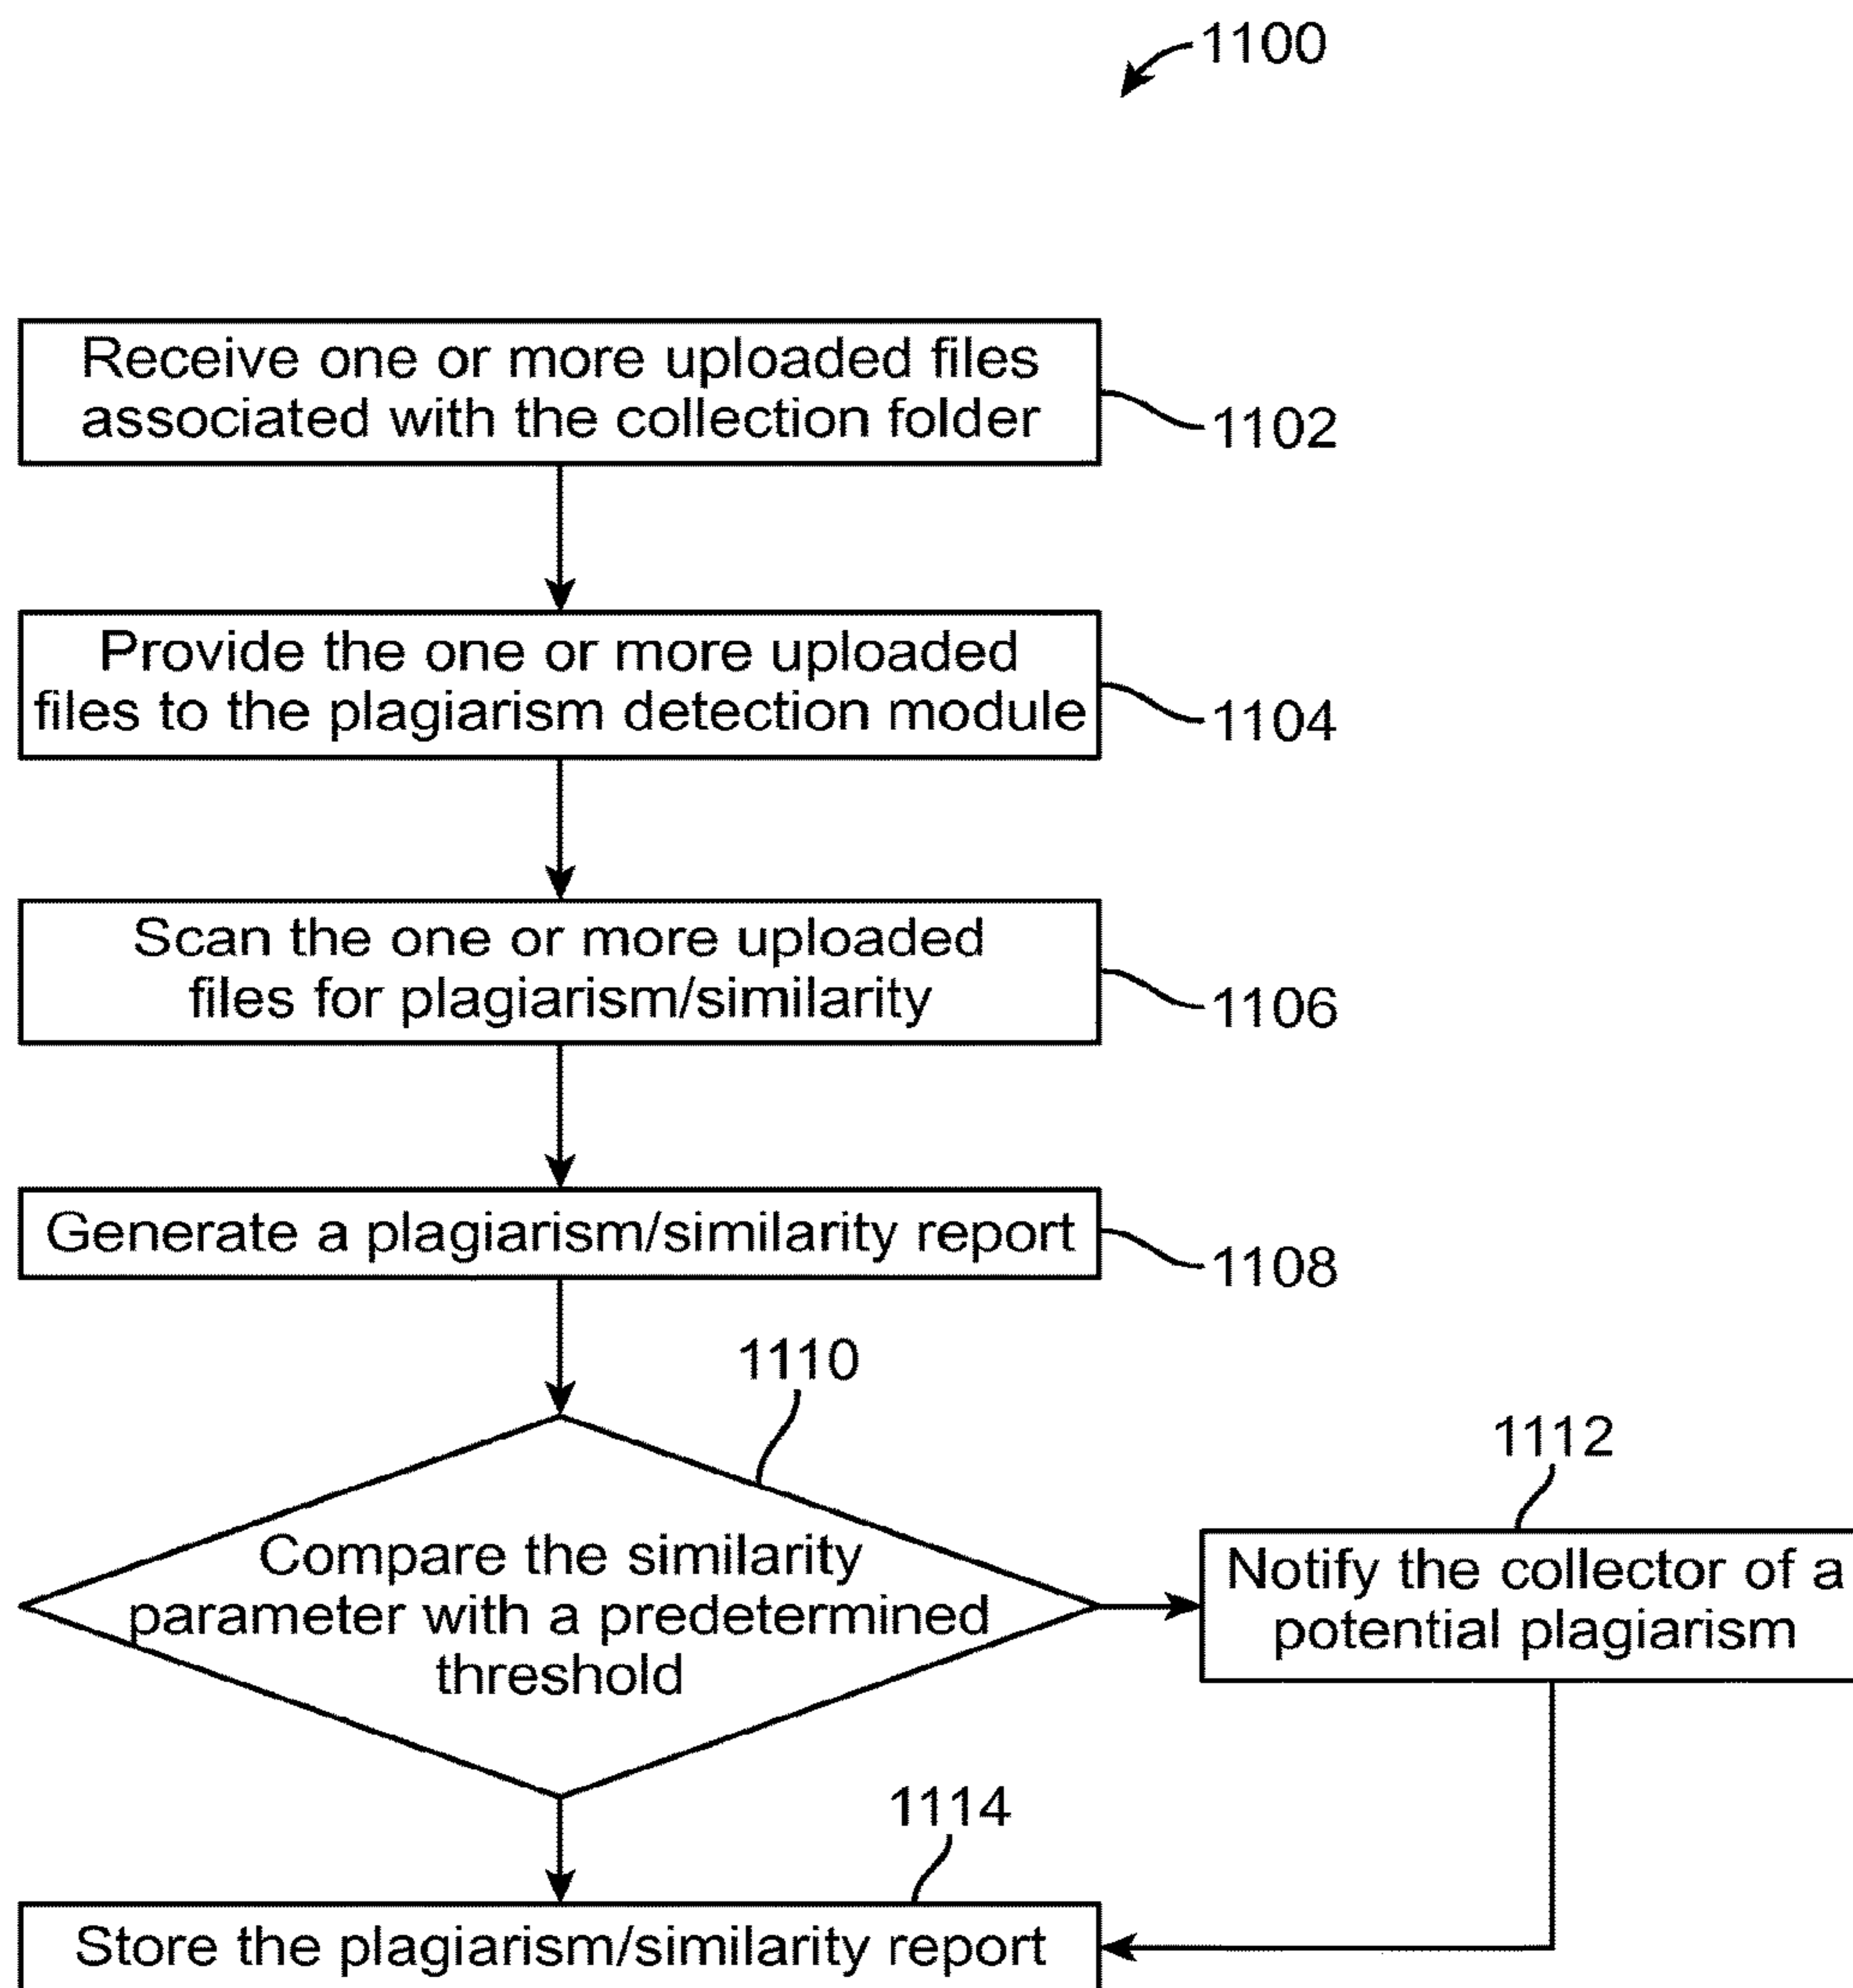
1100

Receive one or more uploaded files associated with the collection folder

1102

Provide the one or more uploaded files to the plagiarism detection module

1104

Scan the one or more uploaded files for plagiarism/similarity

1106

Generate a plagiarism/similarity report

1108

1110

Compare the similarity parameter with a predetermined threshold

1112

Notify the collector of a potential plagiarism

1114

Store the plagiarism/similarity report